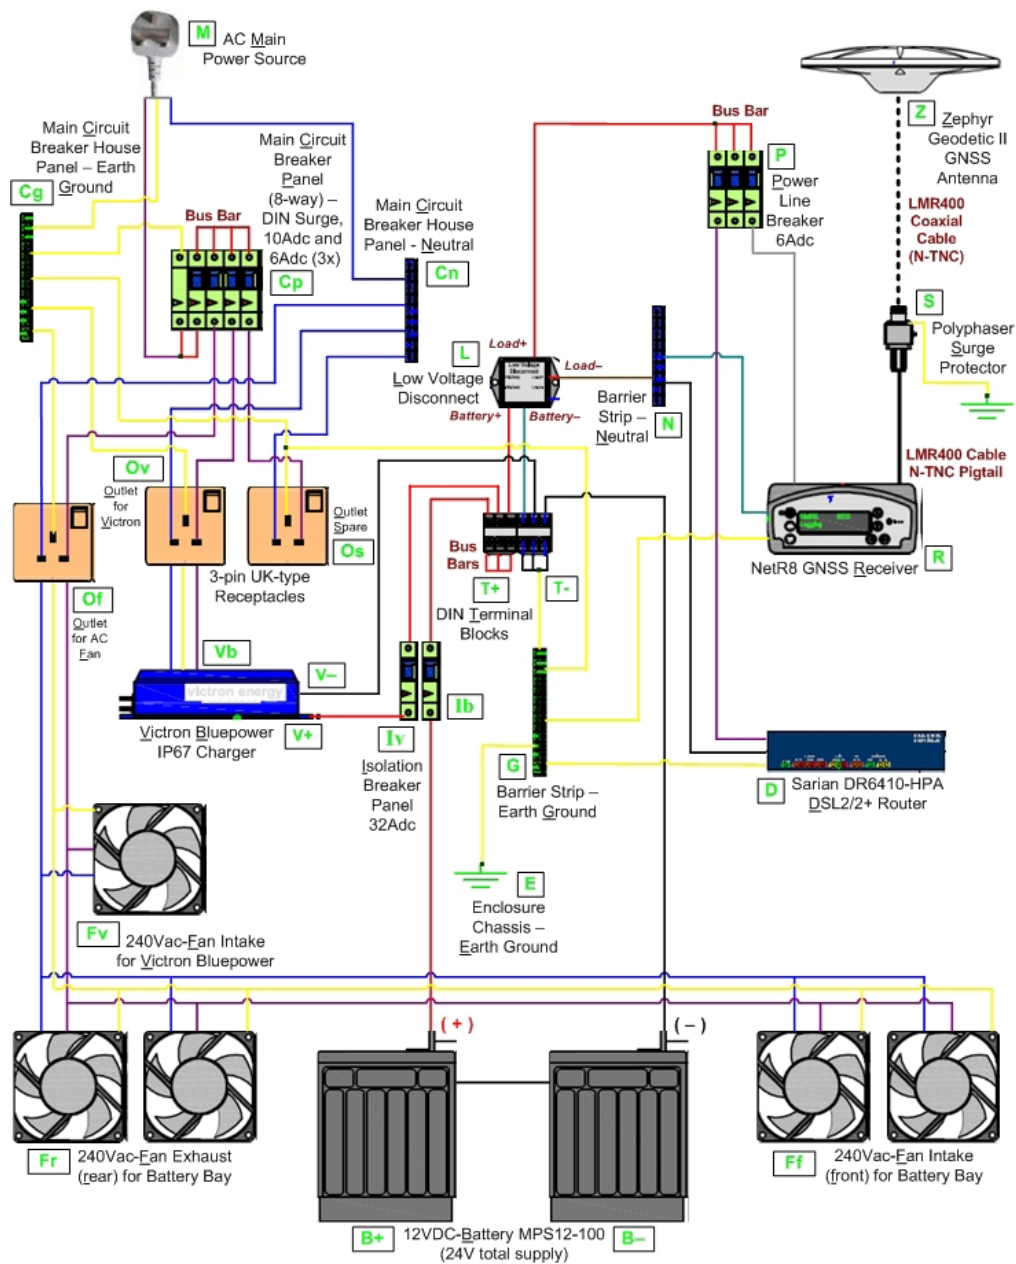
M AC Main Power Source

Main Circuit Breaker House Panel – Earth Ground Cg

Main Circuit Breaker Panel (8-way) – DIN Surge, 10Adc and 6Adc (3x)

Bus Bar

Cp

Main Circuit Breaker House Panel - Neutral

Cn

Bus Bar

P Power Line Breaker 6Adc

Z Zephyr Geodetic II GNSS Antenna

LMR400 Coaxial Cable (N-TNC)

S Polyphaser Surge Protector

L Low Voltage Disconnect

Load+

Load–

Battery+

Battery–

Barrier Strip – Neutral N

LMR400 Cable N-TNC Pigtail

Ov Outlet for Victron

Outlet Spare Os

Of Outlet for AC Fan

3-pin UK-type Receptacles

Bus Bars

T+

T-

DIN Terminal Blocks

NetR8 GNSS Receiver R

Vb

V–

victron energy

Victron Bluepower IP67 Charger

V+

Ib

Iv Isolation Breaker Panel 32Adc

G Barrier Strip – Earth Ground

D Sarian DR6410-HPA DSL2/2+ Router

E Enclosure Chassis – Earth Ground

Fv 240Vac-Fan Intake for Victron Bluepower

( + )

( – )

Fr 240Vac-Fan Exhaust (rear) for Battery Bay

Ff 240Vac-Fan Intake (front) for Battery Bay

B+ 12VDC-Battery MPS12-100 B–
(24V total supply)